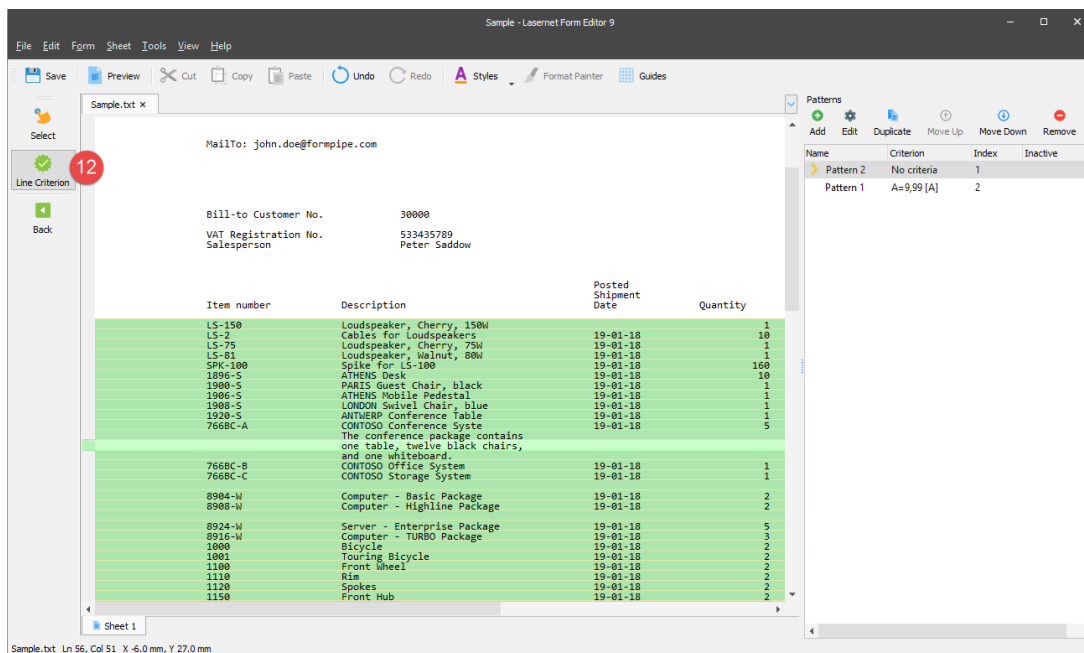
Sample - Lasernet Form Editor 9

File Edit Form Sheet Tools View Help

Save Preview Cut Copy Paste Undo Redo Styles Format Painter Guides

Select

Line Criterion

12

Back

Sample.txt ×

MailTo: john.doe@formpipe.com

Bill-to Customer No. 30000

VAT Registration No. 533435789
Salesperson Peter Saddow

| Item number | Description | Posted Shipment Date | Quantity |
|---|---|---|---|
| LS-150 | Loudspeaker, Cherry, 150W | | 1 |
| LS-2 | Cables for Loudspeakers | 19-01-18 | 10 |
| LS-75 | Loudspeaker, Cherry, 75W | 19-01-18 | 1 |
| LS-81 | Loudspeaker, Walnut, 80W | 19-01-18 | 1 |
| SPK-100 | Spike for LS-100 | 19-01-18 | 160 |
| 1896-S | ATHENS Desk | 19-01-18 | 10 |
| 1900-S | PARIS Guest Chair, black | 19-01-18 | 1 |
| 1906-S | ATHENS Mobile Pedestal | 19-01-18 | 1 |
| 1908-S | LONDON Swivel Chair, blue | 19-01-18 | 1 |
| 1920-S | ANTWERP Conference Table | 19-01-18 | 1 |
| 766BC-A | CONTOSO Conference Syste | 19-01-18 | 5 |
| | The conference package contains one table, twelve black chairs, and one whiteboard. | | |
| 766BC-B | CONTOSO Office System | 19-01-18 | 1 |
| 766BC-C | CONTOSO Storage System | 19-01-18 | 1 |
| 8904-W | Computer - Basic Package | 19-01-18 | 2 |
| 8908-W | Computer - Highline Package | 19-01-18 | 2 |
| 8924-W | Server - Enterprise Package | 19-01-18 | 5 |
| 8916-W | Computer - TURBO Package | 19-01-18 | 3 |
| 1000 | Bicycle | 19-01-18 | 2 |
| 1001 | Touring Bicycle | 19-01-18 | 2 |
| 1100 | Front Wheel | 19-01-18 | 2 |
| 1110 | Rim | 19-01-18 | 2 |
| 1120 | Spokes | 19-01-18 | 2 |
| 1150 | Front Hub | 19-01-18 | 2 |

Sheet 1

Patterns

Add Edit Duplicate Move Up Move Down Remove

| Name | Criterion | Index | Inactive |
|---|---|---|---|
| Pattern 2 | No criteria | 1 | |
| Pattern 1 | A=9,99 [A] | 2 | |

Sample.txt Ln 56, Col 51 X -6.0 mm, Y 27.0 mm